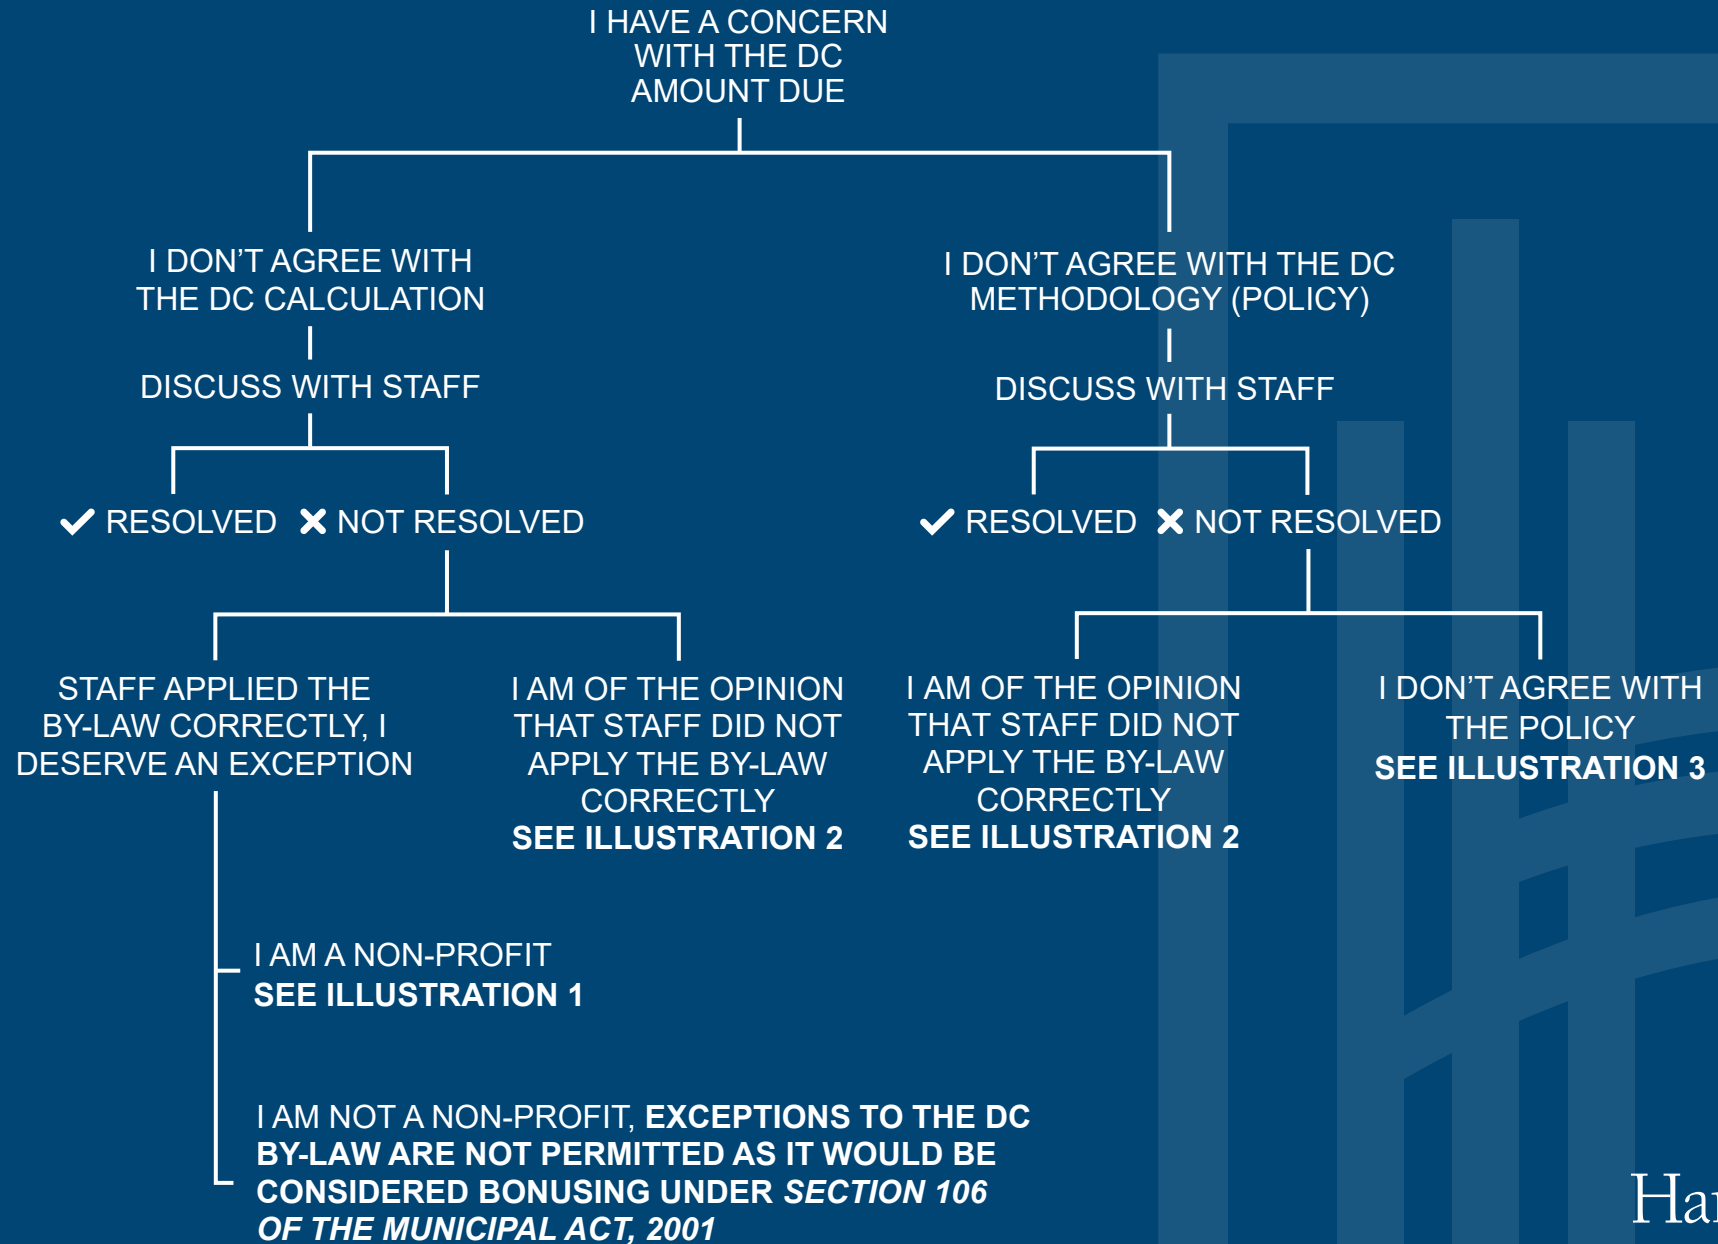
I HAVE A CONCERN WITH THE DC AMOUNT DUE

I DON'T AGREE WITH THE DC CALCULATION

DISCUSS WITH STAFF

✔ RESOLVED ✘ NOT RESOLVED

STAFF APPLIED THE BY-LAW CORRECTLY, I DESERVE AN EXCEPTION

I AM A NON-PROFIT
SEE ILLUSTRATION 1

I AM NOT A NON-PROFIT, EXCEPTIONS TO THE DC BY-LAW ARE NOT PERMITTED AS IT WOULD BE CONSIDERED BONUSING UNDER SECTION 106 OF THE MUNICIPAL ACT, 2001

I AM OF THE OPINION THAT STAFF DID NOT APPLY THE BY-LAW CORRECTLY
SEE ILLUSTRATION 2

I DON'T AGREE WITH THE DC METHODOLOGY (POLICY)

DISCUSS WITH STAFF

✔ RESOLVED ✘ NOT RESOLVED

I AM OF THE OPINION THAT STAFF DID NOT APPLY THE BY-LAW CORRECTLY
SEE ILLUSTRATION 2

I DON'T AGREE WITH THE POLICY
SEE ILLUSTRATION 3

Ha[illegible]